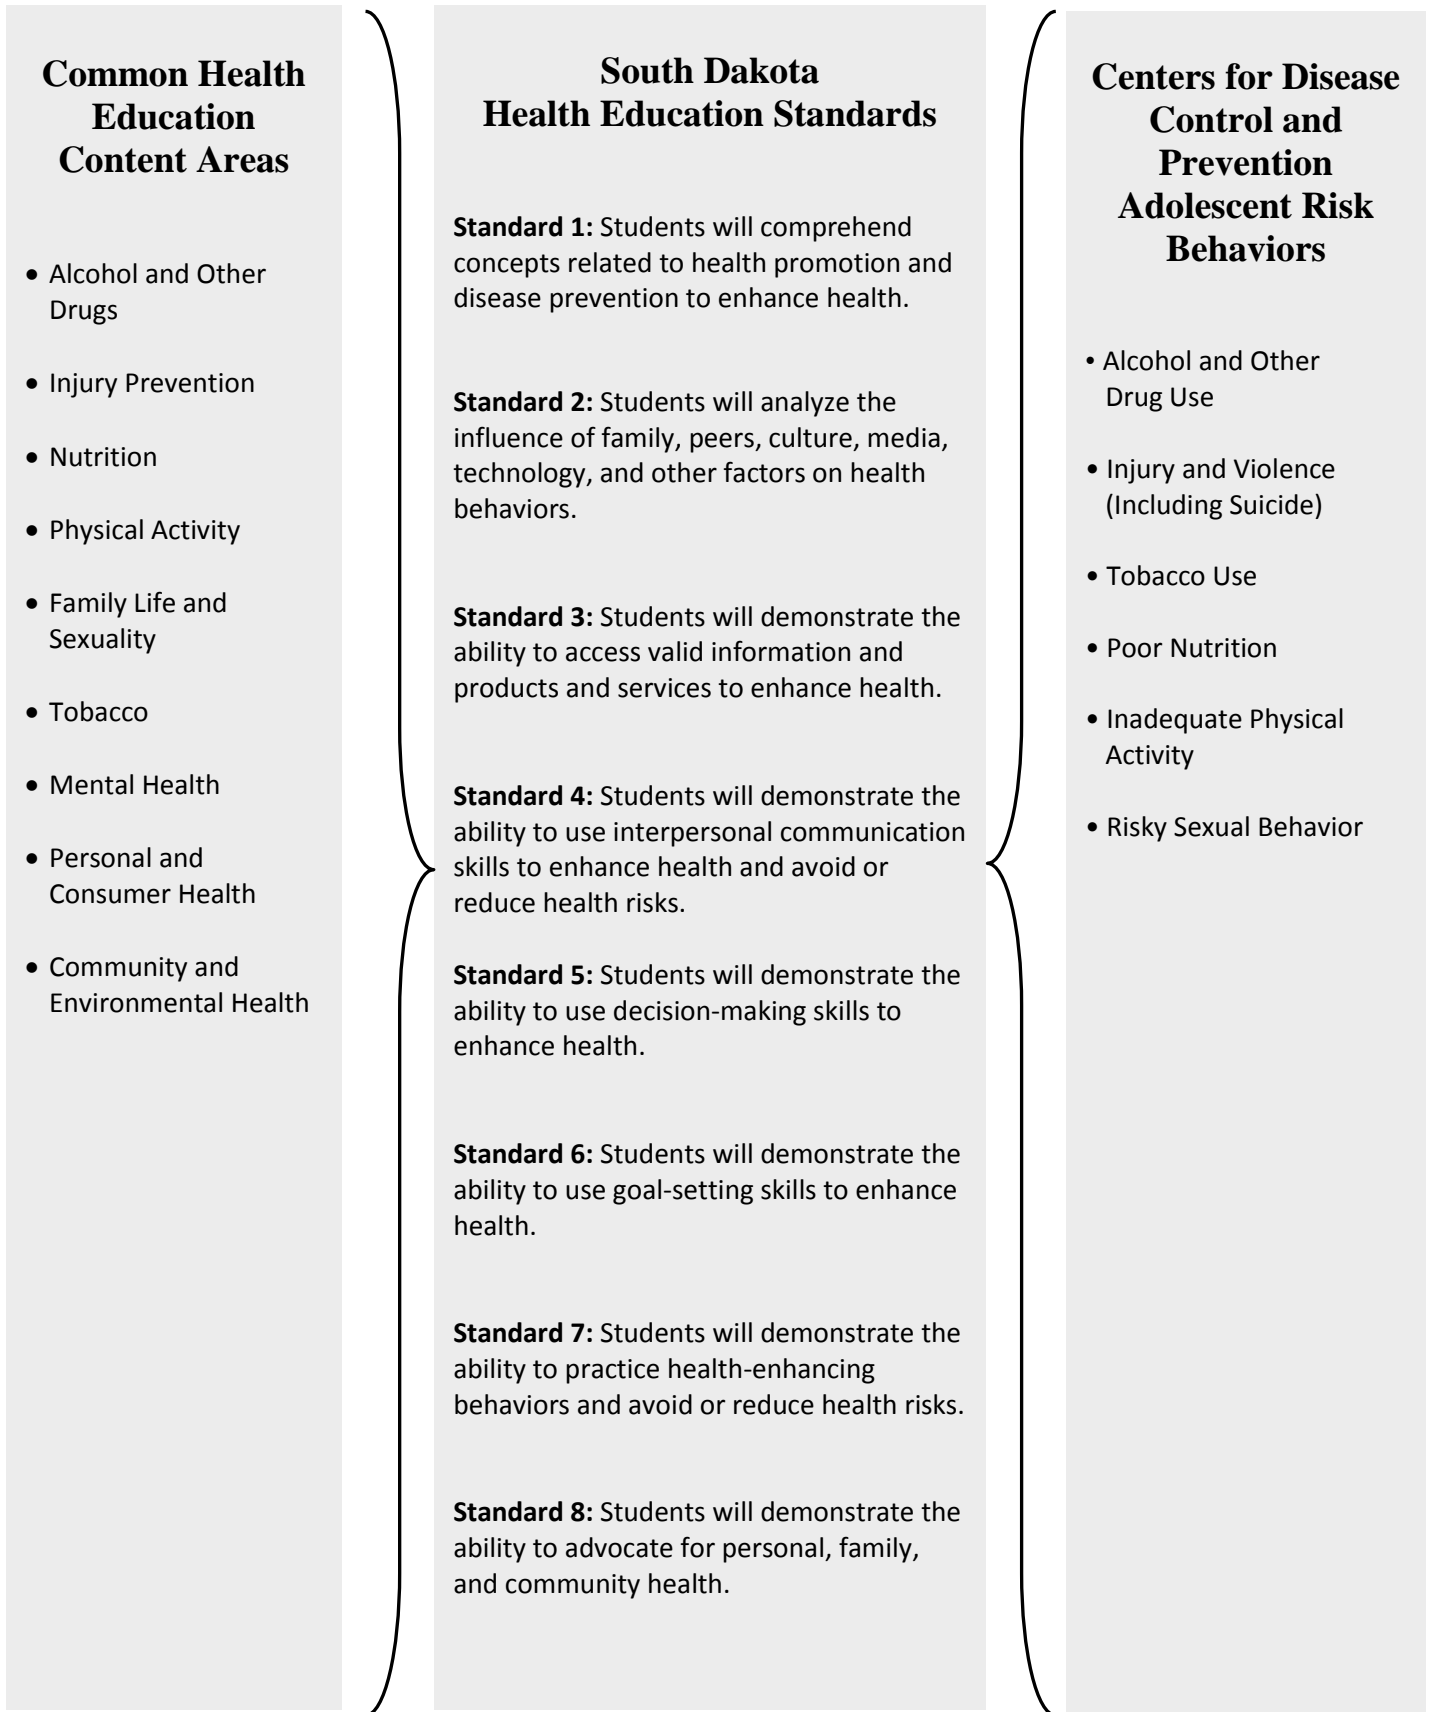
Common Health Education Content Areas

- Alcohol and Other Drugs
- Injury Prevention
- Nutrition
- Physical Activity
- Family Life and Sexuality
- Tobacco
- Mental Health
- Personal and Consumer Health
- Community and Environmental Health

South Dakota Health Education Standards

**Standard 1:** Students will comprehend concepts related to health promotion and disease prevention to enhance health.

**Standard 2:** Students will analyze the influence of family, peers, culture, media, technology, and other factors on health behaviors.

**Standard 3:** Students will demonstrate the ability to access valid information and products and services to enhance health.

**Standard 4:** Students will demonstrate the ability to use interpersonal communication skills to enhance health and avoid or reduce health risks.

**Standard 5:** Students will demonstrate the ability to use decision-making skills to enhance health.

**Standard 6:** Students will demonstrate the ability to use goal-setting skills to enhance health.

**Standard 7:** Students will demonstrate the ability to practice health-enhancing behaviors and avoid or reduce health risks.

**Standard 8:** Students will demonstrate the ability to advocate for personal, family, and community health.

Centers for Disease Control and Prevention Adolescent Risk Behaviors

- Alcohol and Other Drug Use
- Injury and Violence (Including Suicide)
- Tobacco Use
- Poor Nutrition
- Inadequate Physical Activity
- Risky Sexual Behavior